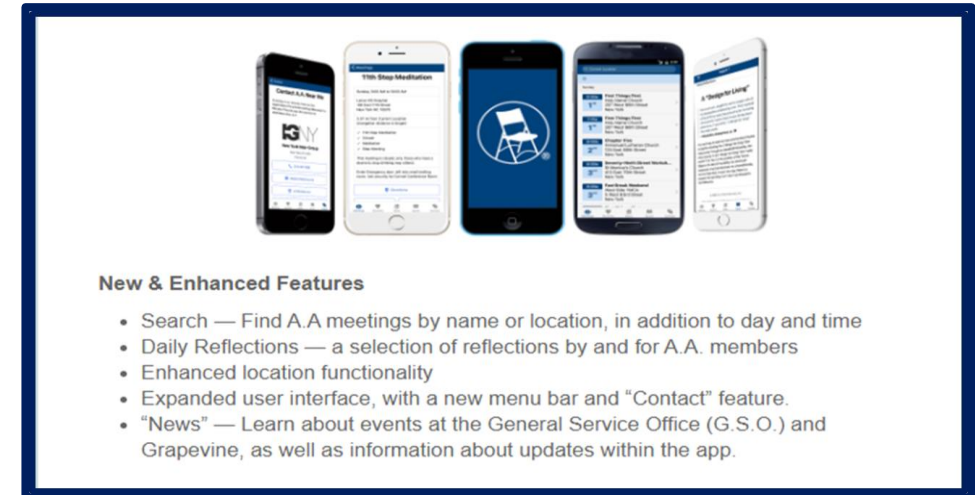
Contact A.A. New York

NY

New York Inter-Group

11th Step Meditation

A "Design for Living"

New & Enhanced Features

- Search — Find A.A meetings by name or location, in addition to day and time
- Daily Reflections — a selection of reflections by and for A.A. members
- Enhanced location functionality
- Expanded user interface, with a new menu bar and "Contact" feature.
- "News" — Learn about events at the General Service Office (G.S.O.) and Grapevine, as well as information about updates within the app.